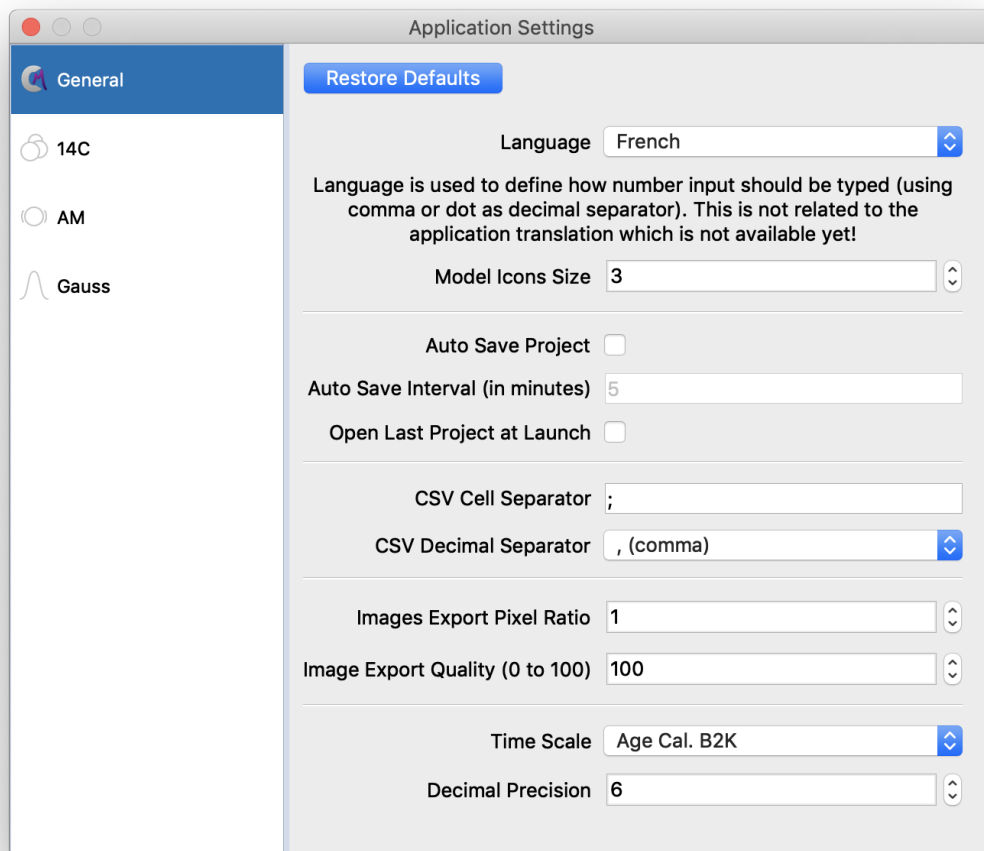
Application Settings

General
14C
AM
Gauss

Restore Defaults

Language French

Language is used to define how number input should be typed (using comma or dot as decimal separator). This is not related to the application translation which is not available yet!

Model Icons Size 3

Auto Save Project
Auto Save Interval (in minutes) 5
Open Last Project at Launch

CSV Cell Separator ;
CSV Decimal Separator , (comma)

Images Export Pixel Ratio 1
Image Export Quality (0 to 100) 100

Time Scale Age Cal. B2K
Decimal Precision 6